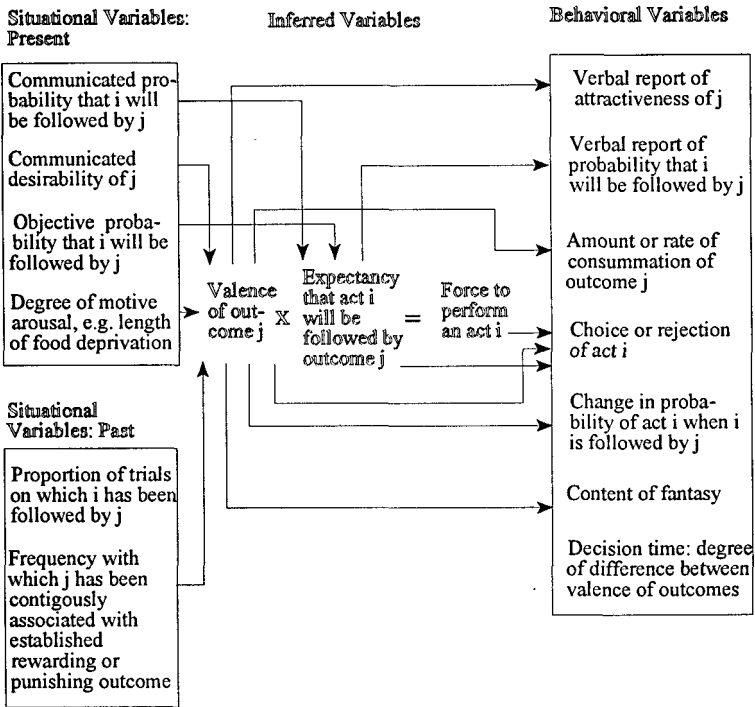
Situational Variables: Present

Inferred Variables

Behavioral Variables

Communicated probability that i will be followed by j

Communicated desirability of j

Objective probability that i will be followed by j

Degree of motive arousal, e.g. length of food deprivation

Valence of outcome j

X

Expectancy that act i will be followed by outcome j

=

Force to perform an act i

Verbal report of attractiveness of j

Verbal report of probability that i will be followed by j

Amount or rate of consummation of outcome j

Choice or rejection of act i

Change in probability of act i when i is followed by j

Content of fantasy

Decision time: degree of difference between valence of outcomes

Situational Variables: Past

Proportion of trials on which i has been followed by j

Frequency with which j has been contigously associated with established rewarding or punishing outcome